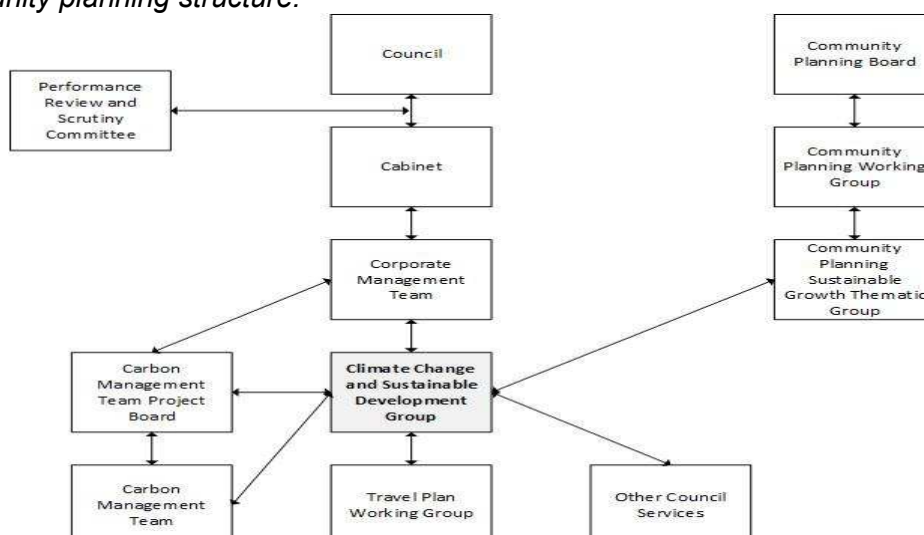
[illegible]nity planning structure.

Council

Performance Review and Scrutiny Committee

Cabinet

Corporate Management Team

Community Planning Board

Community Planning Working Group

Community Planning Sustainable Growth Thematic Group

Carbon Management Team Project Board

Climate Change and Sustainable Development Group

Carbon Management Team

Travel Plan Working Group

Other Council Services